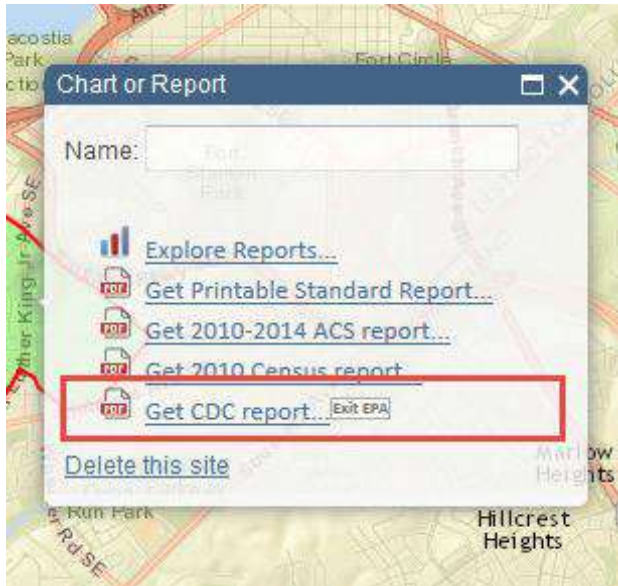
acostia Park

Fort Circle

Chart or Report

Name:

Fort Stanton Park

Explore Reports...

Get Printable Standard Report...

Get 2010-2014 ACS report...

Get 2010 Census report...

Get CDC report... Exit EPA

Delete this site

Marlow Heights

Run Park

Rd SE

Hillcrest Heights

ther King Jr Ave SE